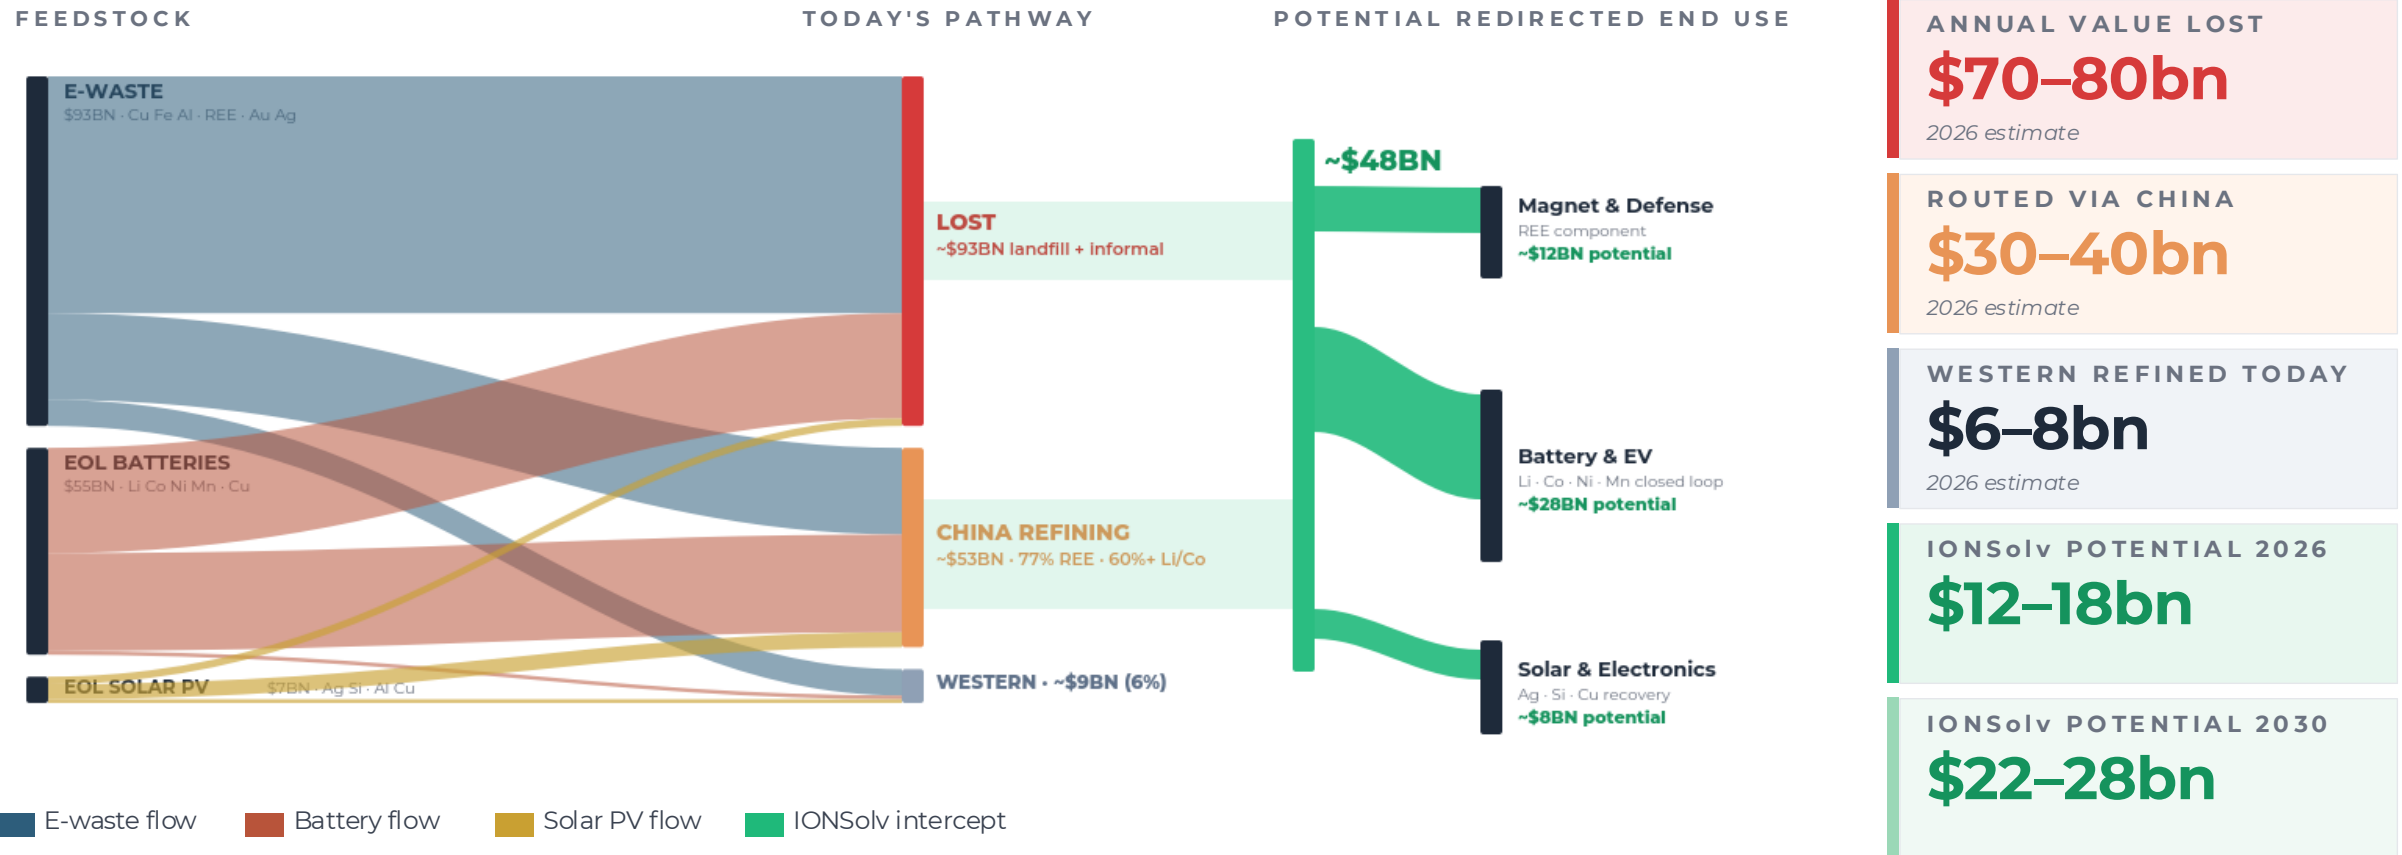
FEEDSTOCK

TODAY'S PATHWAY

POTENTIAL REDIRECTED END USE

E-WASTE
$93BN · Cu Fe Al · REE · Au Ag

EOL BATTERIES
$55BN · Li Co Ni Mn · Cu

EOL SOLAR PV
$7BN · Ag Si · Al Cu

LOST
~$93BN landfill + informal

CHINA REFINING
~$53BN · 77% REE · 60%+ Li/Co

WESTERN · ~$9BN (6%)

~$48BN

Magnet & Defense
REE component
~$12BN potential

Battery & EV
Li · Co · Ni · Mn closed loop
~$28BN potential

Solar & Electronics
Ag · Si · Cu recovery
~$8BN potential

E-waste flow
Battery flow
Solar PV flow
IONSolv intercept

ANNUAL VALUE LOST
$70–80bn
2026 estimate

ROUTED VIA CHINA
$30–40bn
2026 estimate

WESTERN REFINED TODAY
$6–8bn
2026 estimate

IONSolv POTENTIAL 2026
$12–18bn

IONSolv POTENTIAL 2030
$22–28bn